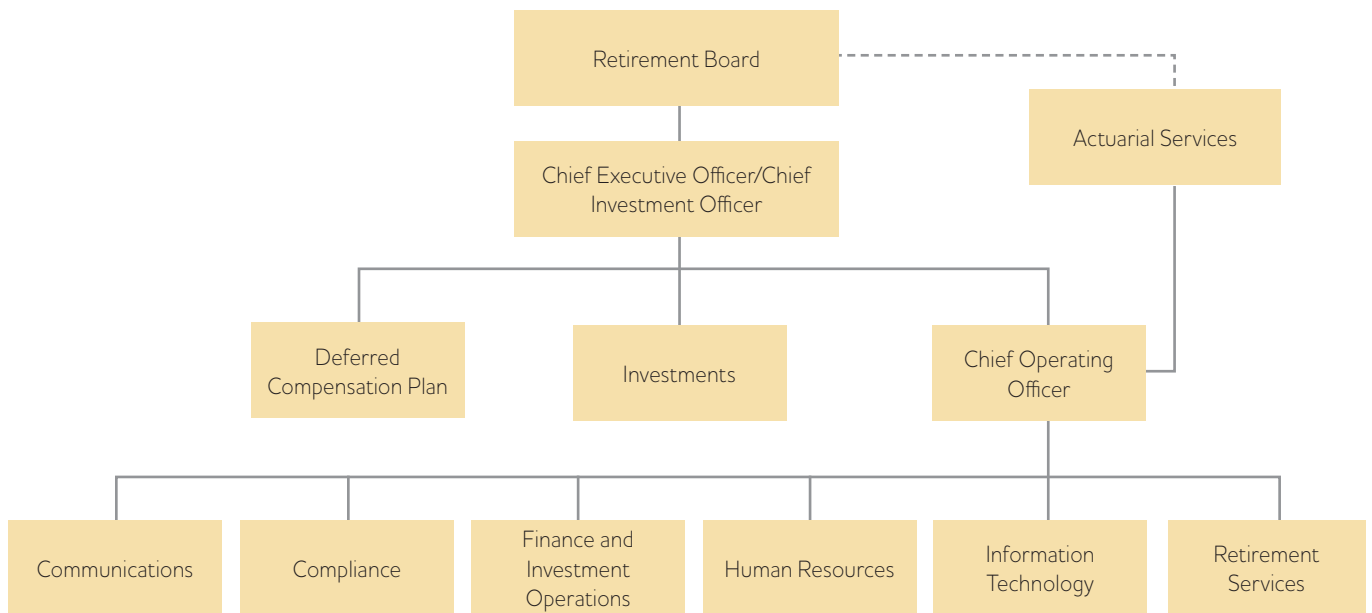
Retirement Board

Actuarial Services

Chief Executive Officer/Chief Investment Officer

Deferred Compensation Plan

Investments

Chief Operating Officer

Communications

Compliance

Finance and Investment Operations

Human Resources

Information Technology

Retirement Services